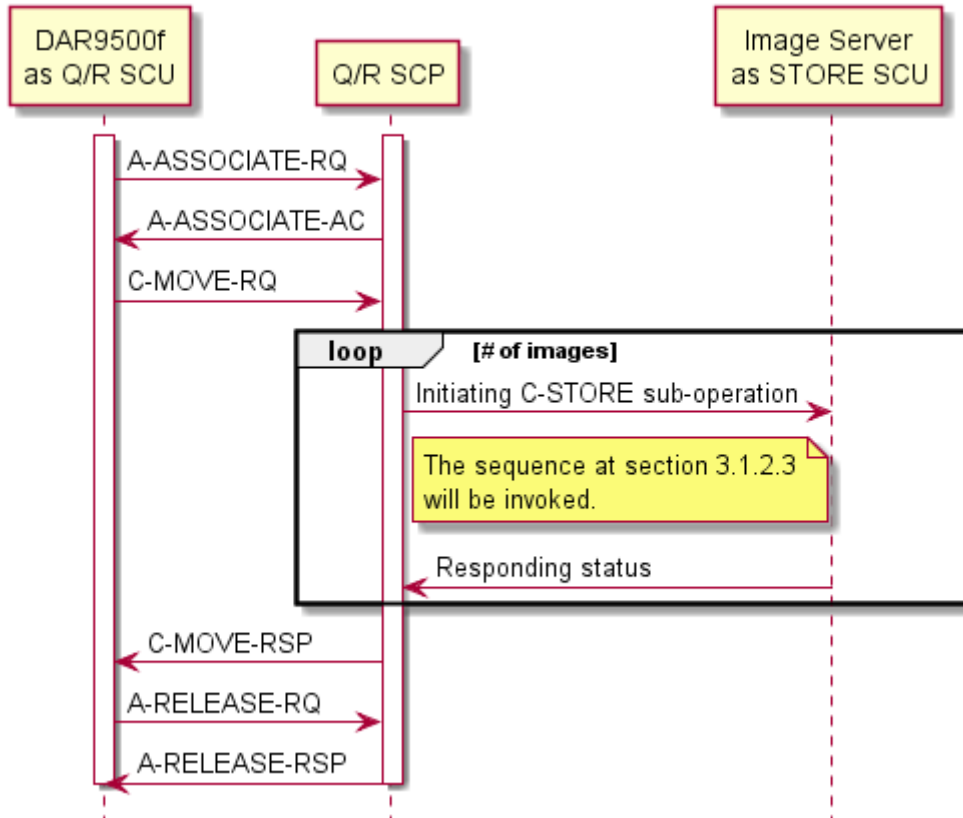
DAR9500f as Q/R SCU

Q/R SCP

Image Server as STORE SCU

A-ASSOCIATE-RQ

A-ASSOCIATE-AC

C-MOVE-RQ

loop [# of images]

Initiating C-STORE sub-operation

The sequence at section 3.1.2.3 will be invoked.

Responding status

C-MOVE-RSP

A-RELEASE-RQ

A-RELEASE-RSP